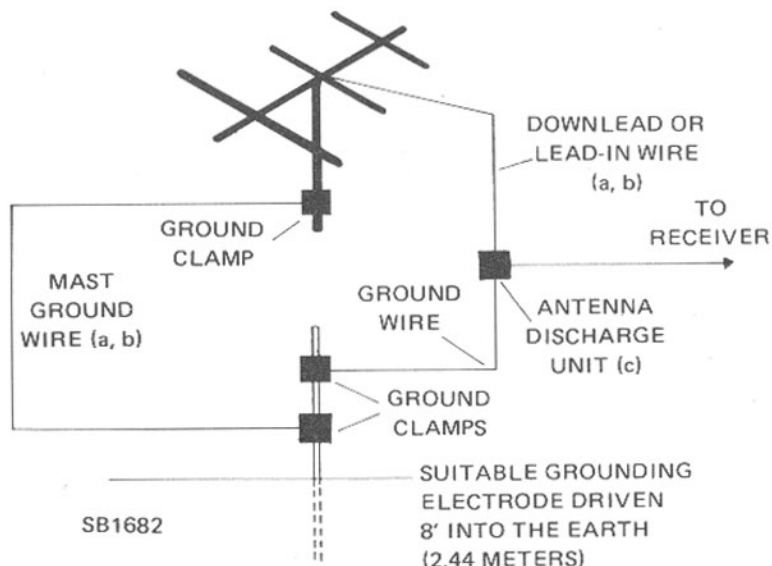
DOWNLEAD OR LEAD-IN WIRE (a, b)

TO RECEIVER

GROUND CLAMP

MAST GROUND WIRE (a, b)

GROUND WIRE

ANTENNA DISCHARGE UNIT (c)

GROUND CLAMPS

SUITABLE GROUNDING ELECTRODE DRIVEN 8' INTO THE EARTH (2.44 METERS)

SB1682